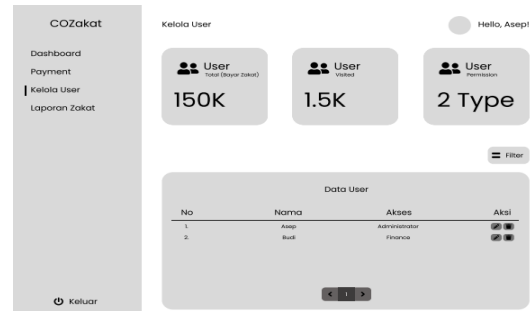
COZakat

Dashboard
Payment
Kelola User
Laporan Zakat

Keluar

Kelola User

Hello, Asep!

User
Total (Bayar Zakat)
150K

User
Visited
1.5K

User
Permission
2 Type

Filter

Data User

| No | Nama | Akses | Aksi |
|---|---|---|---|
| 1. | Asep | Administrator | |
| 2. | Budi | Finance | |

1